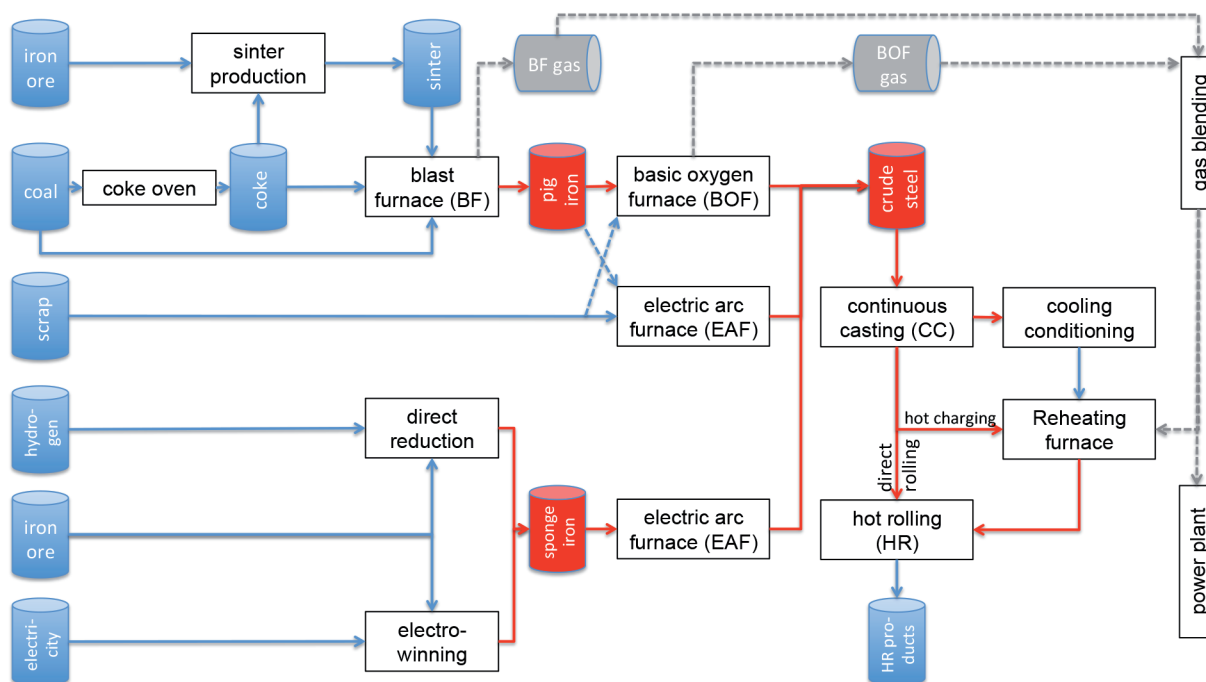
iron ore

sinter production

sinter

BF gas

BOF gas

gas blending

coal

coke oven

coke

blast furnace (BF)

pig iron

basic oxygen furnace (BOF)

crude steel

scrap

electric arc furnace (EAF)

continuous casting (CC)

cooling conditioning

hydro-gen

direct reduction

hot charging

Reheating furnace

direct rolling

iron ore

sponge iron

electric arc furnace (EAF)

hot rolling (HR)

power plant

electri-city

electro-winning

HR pro-ducts